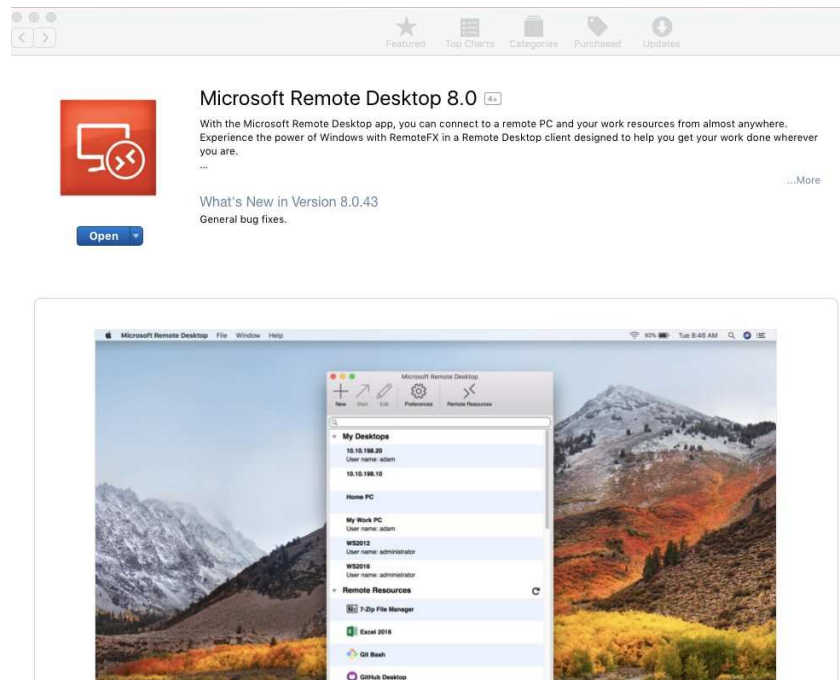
Featured Top Charts Categories Purchased Updates

Microsoft Remote Desktop 8.0 4+

With the Microsoft Remote Desktop app, you can connect to a remote PC and your work resources from almost anywhere. Experience the power of Windows with RemoteFX in a Remote Desktop client designed to help you get your work done wherever you are.
...

...More

What's New in Version 8.0.43
General bug fixes.

Open

Microsoft Remote Desktop File Window Help

92% Tue 8:46 AM

Microsoft Remote Desktop

New Start Edit Preferences Remote Resources

My Desktops

10.10.198.20
User name: adam

10.10.198.10

Home PC

My Work PC
User name: adam

WS2012
User name: administrator

WS2016
User name: administrator

Remote Resources

7-Zip File Manager

Excel 2016

Git Bash

GitHub Desktop